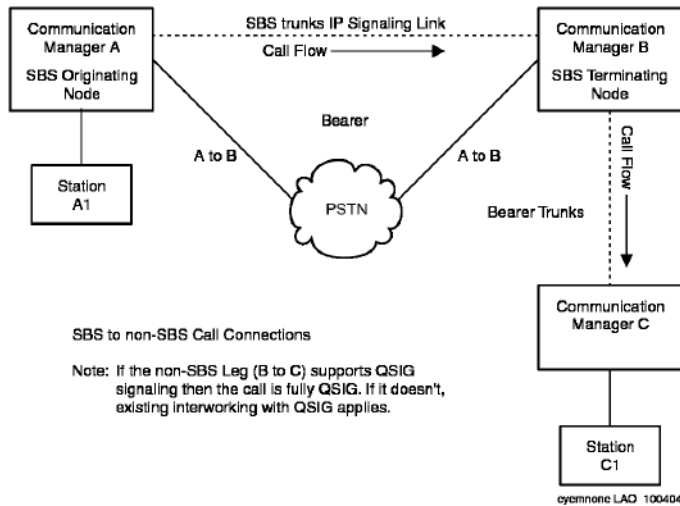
Communication Manager A

SBS Originating Node

SBS trunks IP Signaling Link

Call Flow

Communication Manager B

SBS Terminating Node

Bearer

A to B

A to B

Station A1

PSTN

Call Flow

Bearer Trunks

Communication Manager C

SBS to non-SBS Call Connections

Note: If the non-SBS Leg (B to C) supports QSIG signaling then the call is fully QSIG. If it doesn't, existing interworking with QSIG applies.

Station C1

cyemnonc LAO 100404